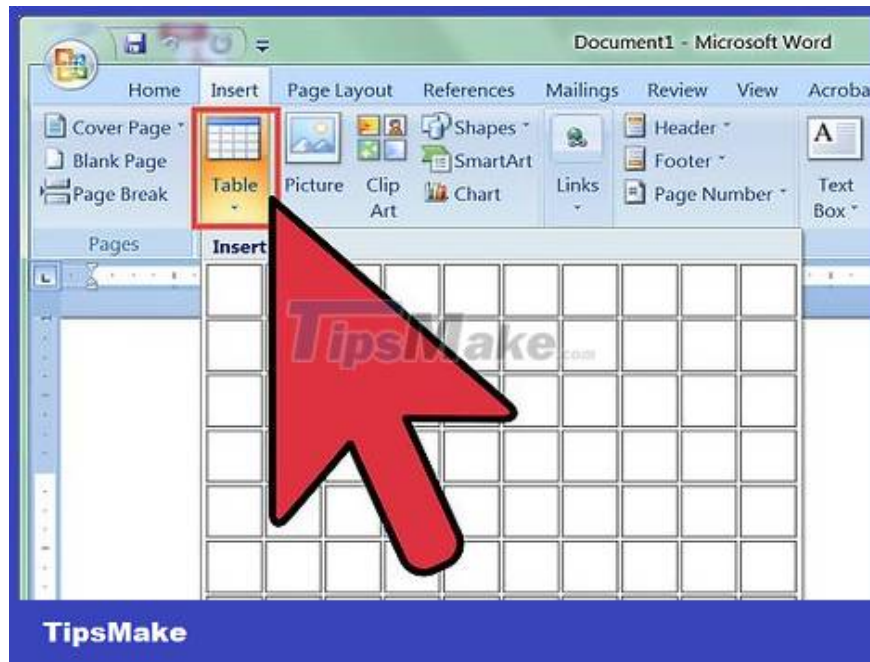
Document1 - Microsoft Word

Home
Insert
Page Layout
References
Mailings
Review
View
Acroba

Cover Page
Blank Page
Page Break
Pages

Table
Picture
Clip Art
Shapes
SmartArt
Chart
Links
Header
Footer
Page Number
Text Box

Insert

TipsMake.com

TipsMake